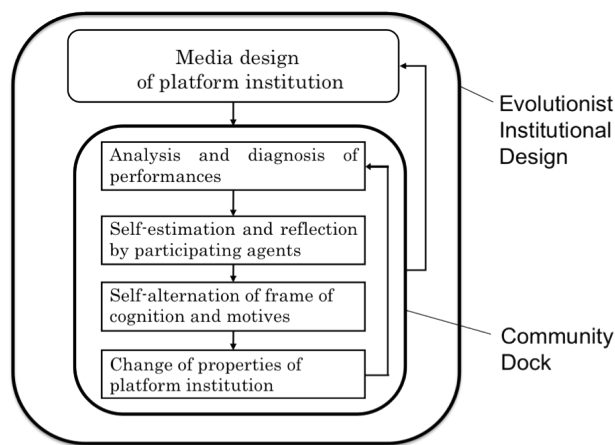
Media design of platform institution

Analysis and diagnosis of performances

Self-estimation and reflection by participating agents

Self-alternation of frame of cognition and motives

Change of properties of platform institution

Evolutionist Institutional Design

Community Dock